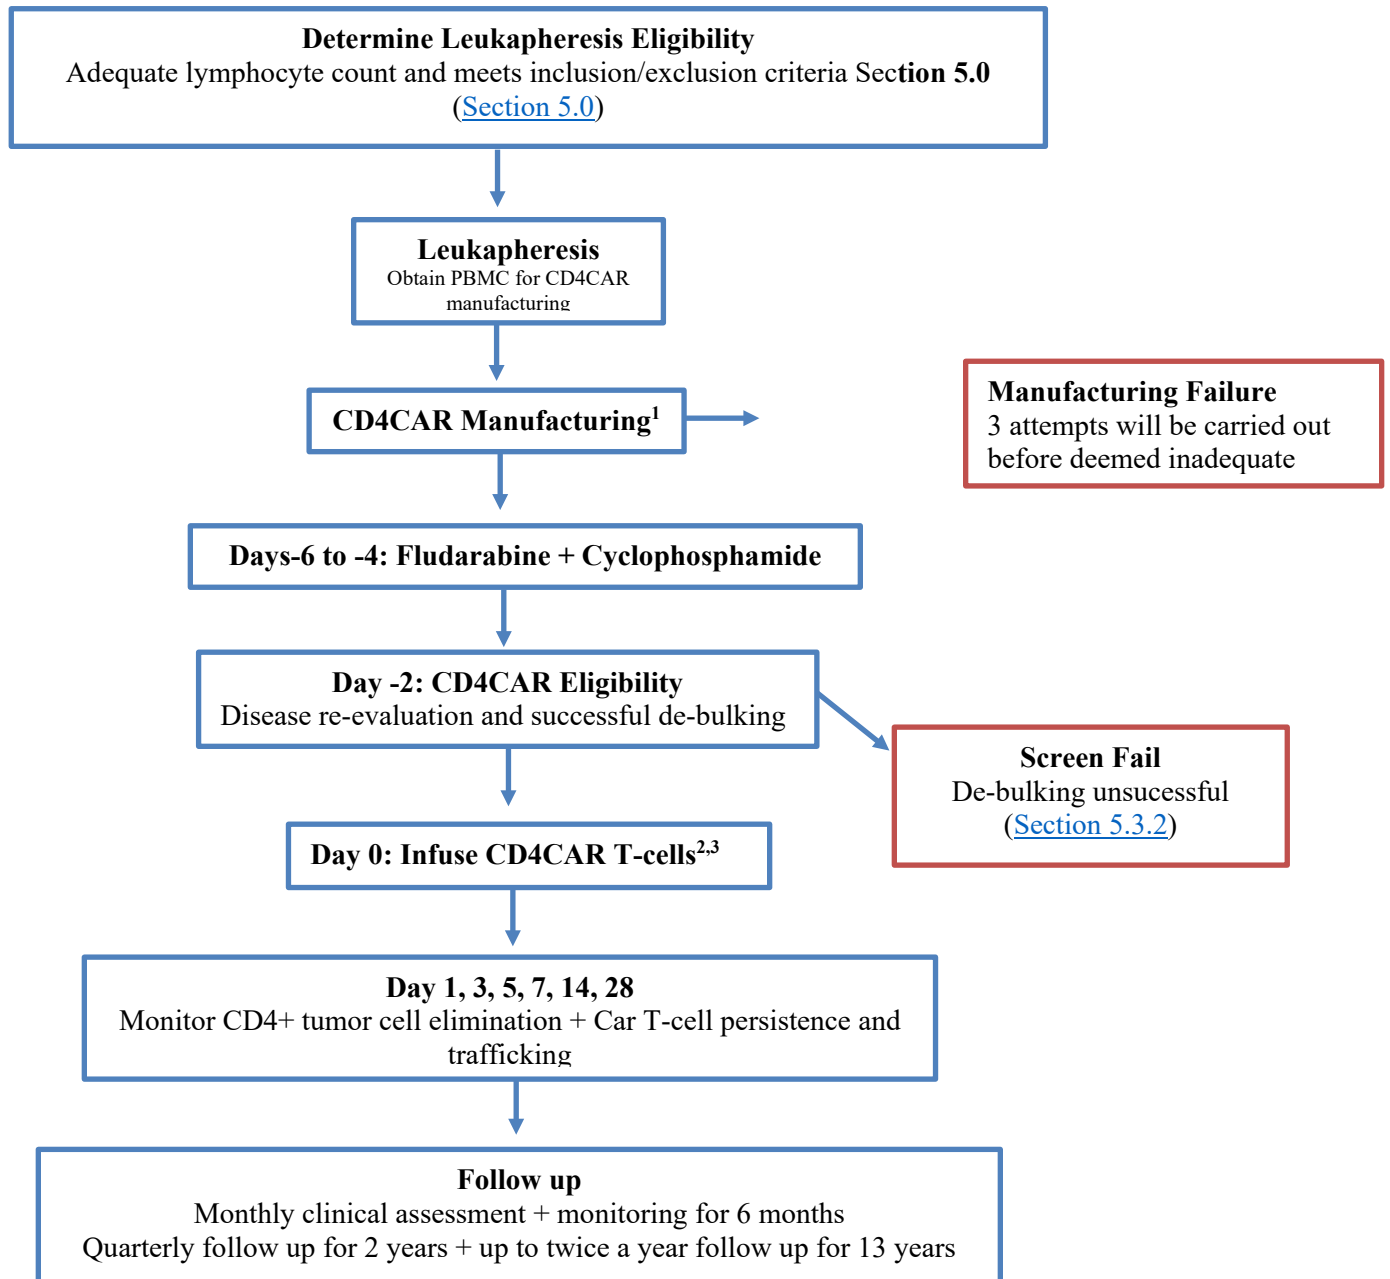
Determine Leukapheresis Eligibility
Adequate lymphocyte count and meets inclusion/exclusion criteria Section 5.0
(Section 5.0)

Leukapheresis
Obtain PBMC for CD4CAR manufacturing

CD4CAR Manufacturing$^1$

Manufacturing Failure
3 attempts will be carried out before deemed inadequate

Days-6 to -4: Fludarabine + Cyclophosphamide

Day -2: CD4CAR Eligibility
Disease re-evaluation and successful de-bulking

Screen Fail
De-bulking unsucessful
(Section 5.3.2)

Day 0: Infuse CD4CAR T-cells$^{2,3}$

Day 1, 3, 5, 7, 14, 28
Monitor CD4+ tumor cell elimination + Car T-cell persistence and trafficking

Follow up
Monthly clinical assessment + monitoring for 6 months
Quarterly follow up for 2 years + up to twice a year follow up for 13 years